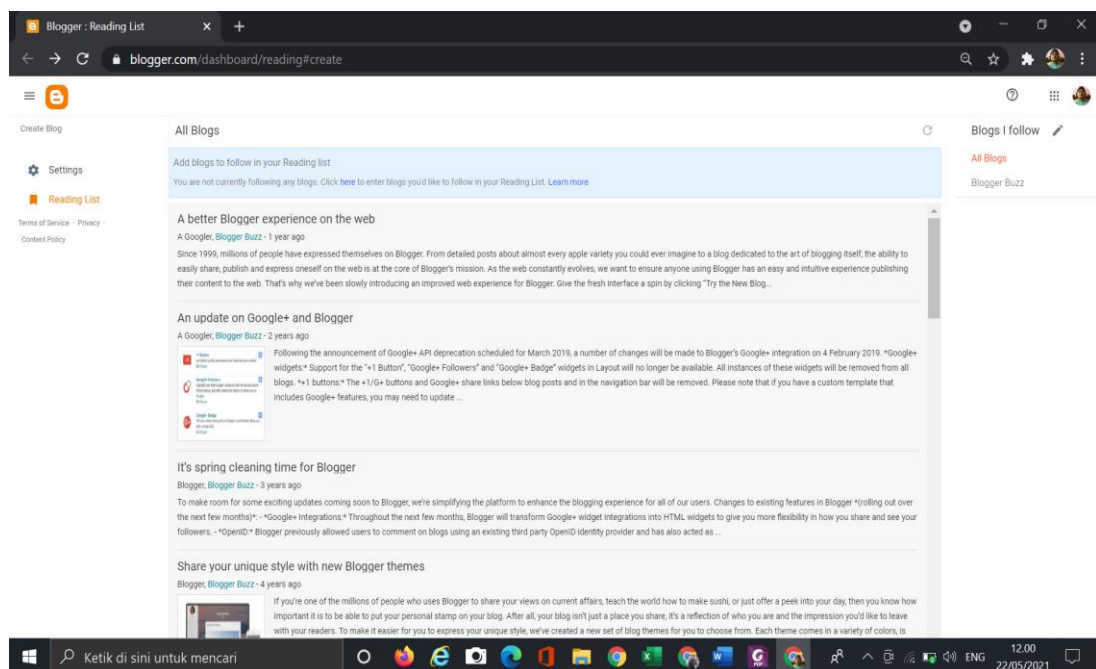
Blogger : Reading List

blogger.com/dashboard/reading#create

Create Blog

Settings

Reading List

Terms of Service · Privacy · Content Policy

All Blogs

Add blogs to follow in your Reading list

You are not currently following any blogs. Click here to enter blogs you'd like to follow in your Reading List. Learn more

A better Blogger experience on the web

A Googler, Blogger Buzz · 1 year ago

Since 1999, millions of people have expressed themselves on Blogger. From detailed posts about almost every apple variety you could ever imagine to a blog dedicated to the art of blogging itself, the ability to easily share, publish and express oneself on the web is at the core of Blogger's mission. As the web constantly evolves, we want to ensure anyone using Blogger has an easy and intuitive experience publishing their content to the web. That's why we've been slowly introducing an improved web experience for Blogger. Give the fresh interface a spin by clicking "Try the New Blog...

An update on Google+ and Blogger

A Googler, Blogger Buzz · 2 years ago

Following the announcement of Google+ API deprecation scheduled for March 2019, a number of changes will be made to Blogger's Google+ integration on 4 February 2019. *Google+ widgets:* Support for the "+1 Button", "Google+ Followers" and "Google+ Badge" widgets in Layout will no longer be available. All instances of these widgets will be removed from all blogs. *+1 buttons:* The +1/G+ buttons and Google+ share links below blog posts and in the navigation bar will be removed. Please note that if you have a custom template that includes Google+ features, you may need to update ...

It's spring cleaning time for Blogger

Blogger, Blogger Buzz · 3 years ago

To make room for some exciting updates coming soon to Blogger, we're simplifying the platform to enhance the blogging experience for all of our users. Changes to existing features in Blogger *(rolling out over the next few months)*: - *Google+ Integrations:* Throughout the next few months, Blogger will transform Google+ widget integrations into HTML widgets to give you more flexibility in how you share and see your followers. - *OpenID:* Blogger previously allowed users to comment on blogs using an existing third party OpenID identity provider and has also acted as ...

Share your unique style with new Blogger themes

Blogger, Blogger Buzz · 4 years ago

If you're one of the millions of people who uses Blogger to share your views on current affairs, teach the world how to make sushi, or just offer a peek into your day, then you know how important it is to be able to put your personal stamp on your blog. After all, your blog isn't just a place you share, it's a reflection of who you are and the impression you'd like to leave with your readers. To make it easier for you to express your unique style, we've created a new set of blog themes for you to choose from. Each theme comes in a variety of colors, is

Blogs I follow

All Blogs

Blogger Buzz

Ketik di sini untuk mencari

ENG

12.00
22/05/2021